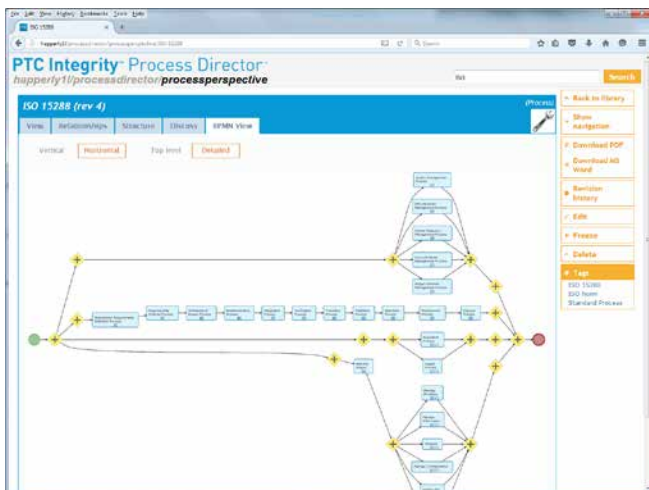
File Edit View History Bookmarks Tools Help

ISO 15288

happerly1/processdirector/processperspective/ISO 15288

Search

PTC Integrity™ Process Director™
happerly1/processdirector/processperspective

ISO

Search

ISO 15288 (rev 4)

(Process)

View | Relationships | Structure | Discuss | BPMN View

Vertical | Horizontal | Top level | Detailed

Back to library

Show navigation

Download PDF

Download MS Word

Revision history

Edit

Freeze

Delete

Tags

ISO 15288
ISO Norm
Standard Process

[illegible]